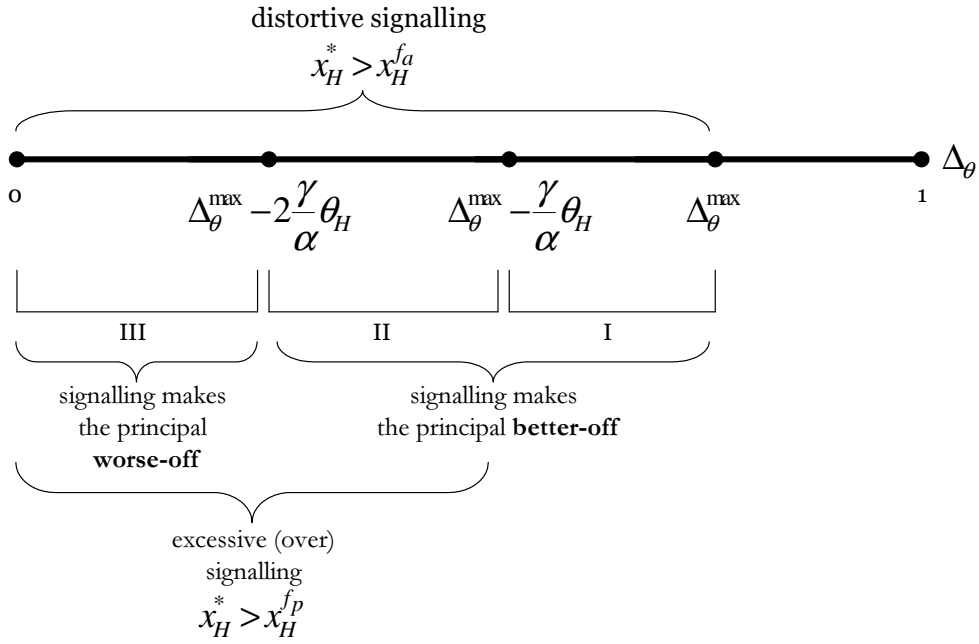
distortive signalling
$x_H^* > x_H^{fa}$

$\Delta_\theta$

0

$\Delta_\theta^{\max} - 2\frac{\gamma}{\alpha}\theta_H$

$\Delta_\theta^{\max} - \frac{\gamma}{\alpha}\theta_H$

$\Delta_\theta^{\max}$

1

III

II

I

signalling makes the principal **worse-off**

signalling makes the principal **better-off**

excessive (over) signalling
$x_H^* > x_H^{fp}$